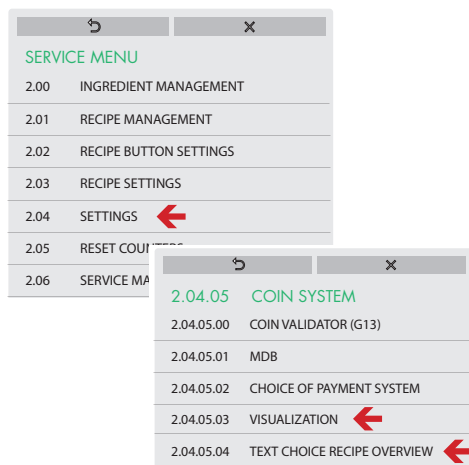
↺ ✕

SERVICE MENU

2.00 INGREDIENT MANAGEMENT

2.01 RECIPE MANAGEMENT

2.02 RECIPE BUTTON SETTINGS

2.03 RECIPE SETTINGS

2.04 SETTINGS

2.05 RESET COUNTERS

2.06 SERVICE MA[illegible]

↺ ✕

2.04.05 COIN SYSTEM

2.04.05.00 COIN VALIDATOR (G13)

2.04.05.01 MDB

2.04.05.02 CHOICE OF PAYMENT SYSTEM

2.04.05.03 VISUALIZATION

2.04.05.04 TEXT CHOICE RECIPE OVERVIEW